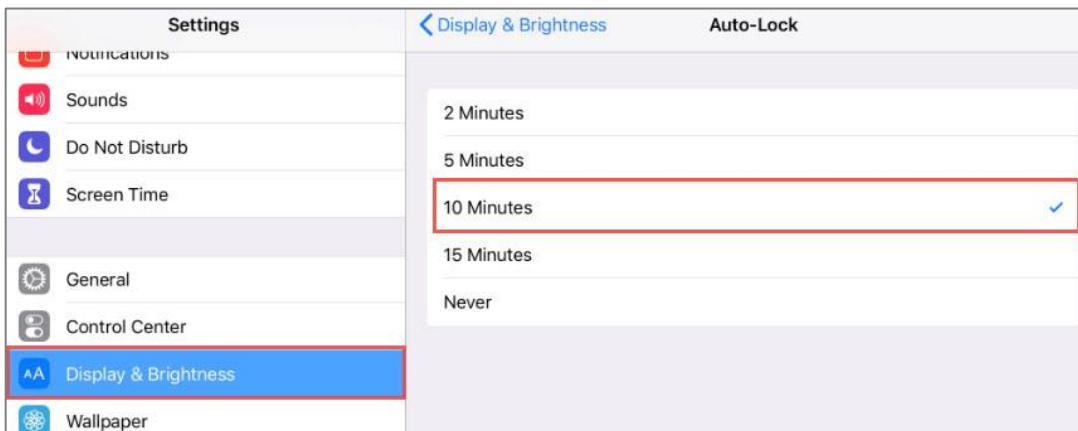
Settings

Notifications

Sounds

Do Not Disturb

Screen Time

General

Control Center

AA Display & Brightness

Wallpaper

< Display & Brightness

Auto-Lock

2 Minutes

5 Minutes

10 Minutes ✓

15 Minutes

Never